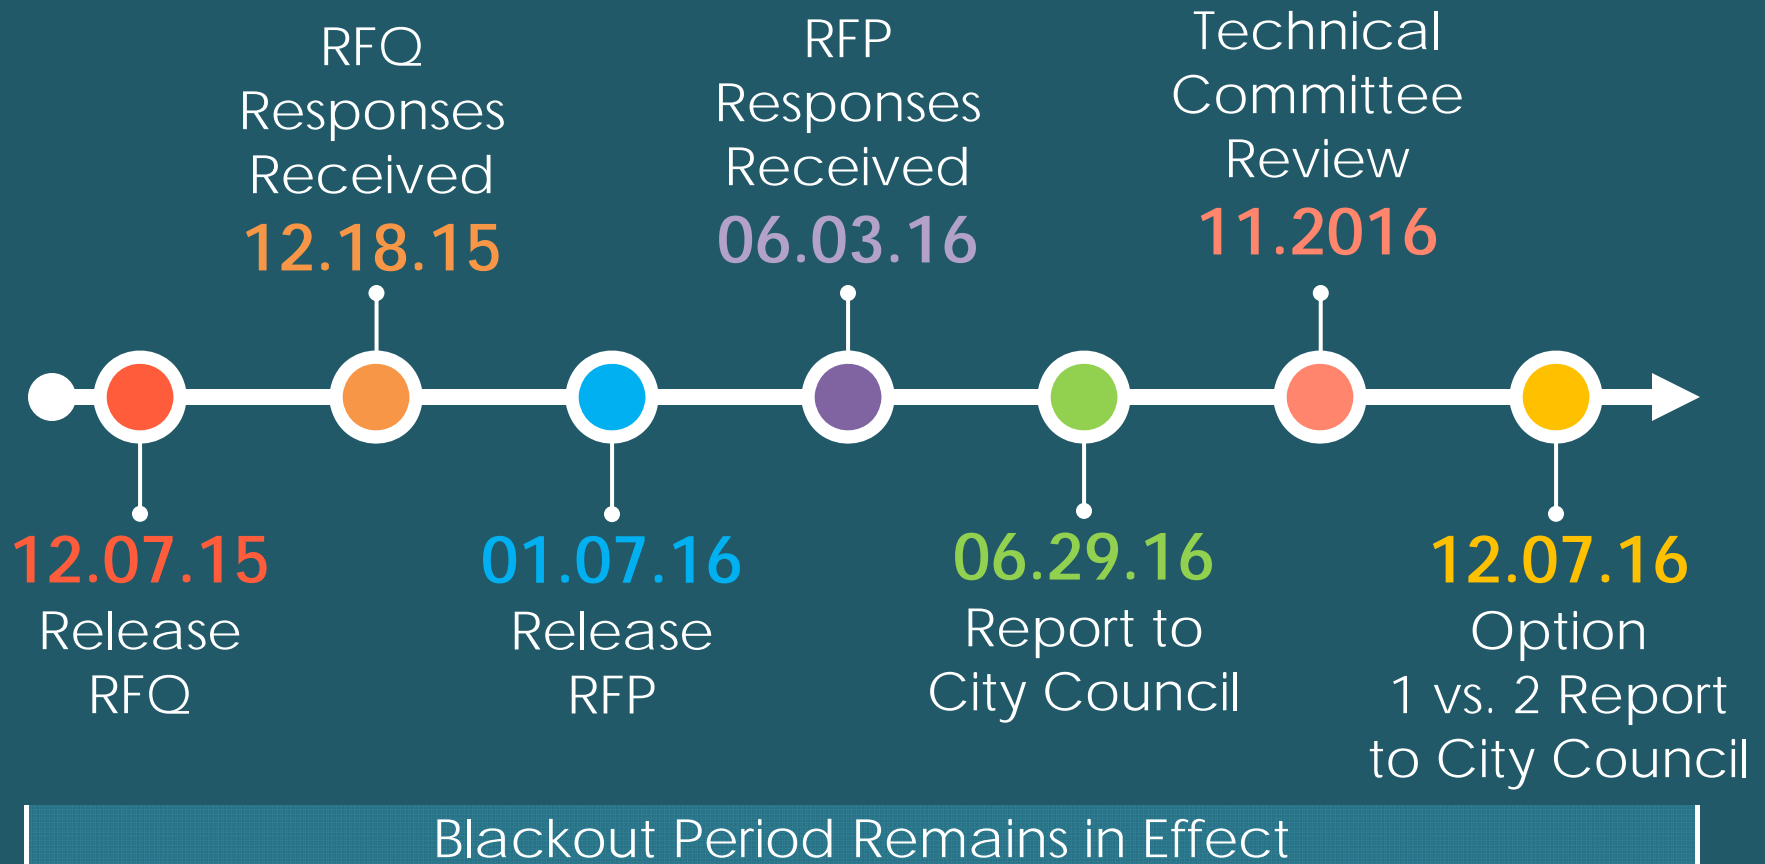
RFQ Responses Received
12.18.15

RFP Responses Received
06.03.16

Technical Committee Review
11.2016

12.07.15
Release RFQ

01.07.16
Release RFP

06.29.16
Report to City Council

12.07.16
Option 1 vs. 2 Report to City Council

Blackout Period Remains in Effect